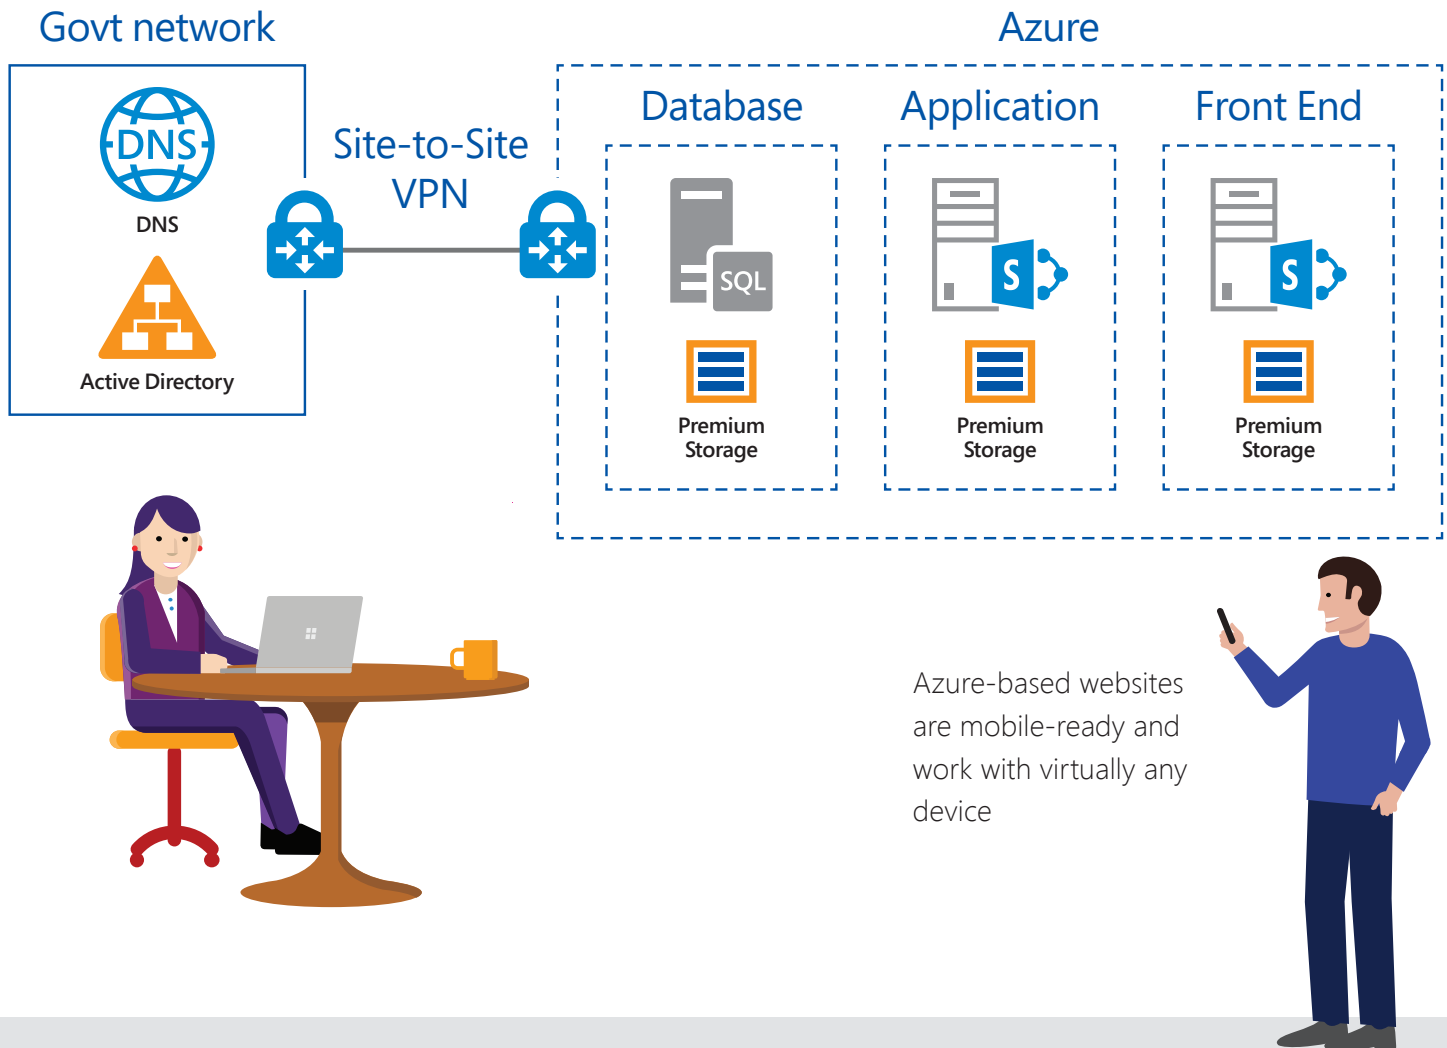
Govt network

DNS

DNS

Active Directory

Site-to-Site VPN

Azure

Database

SQL

Premium Storage

Application

S

Premium Storage

Front End

S

Premium Storage

Azure-based websites are mobile-ready and work with virtually any device